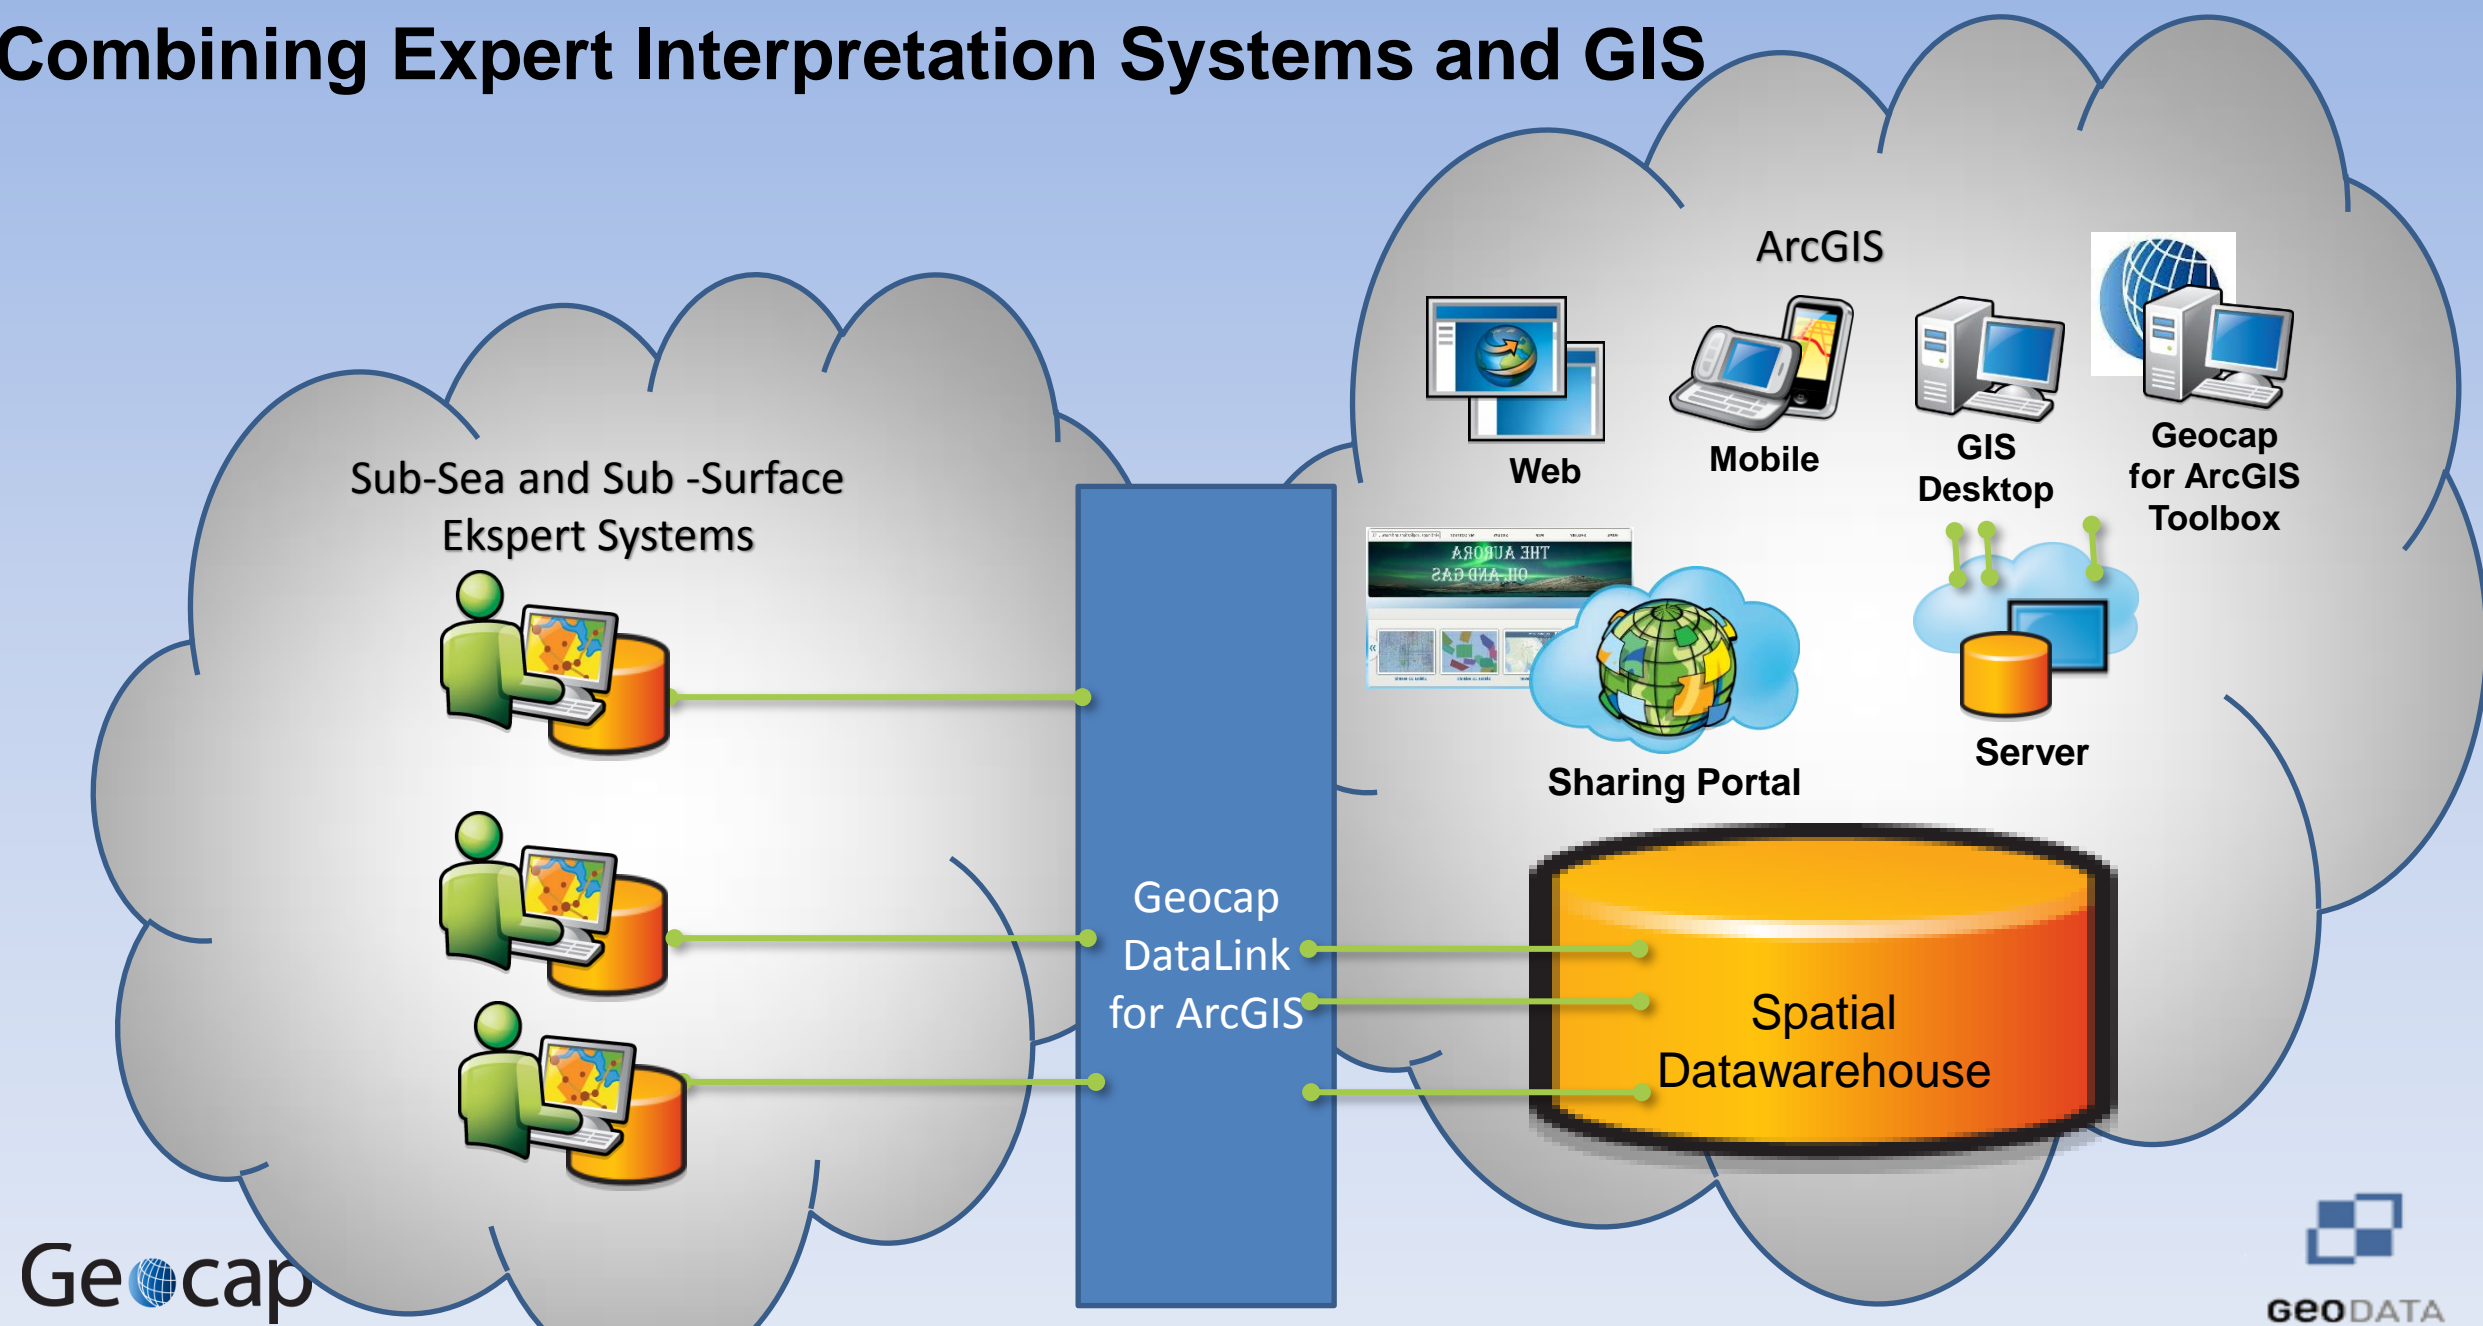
Combining Expert Interpretation Systems and GIS

Sub-Sea and Sub -Surface Ekspert Systems

ArcGIS

Web

Mobile

GIS Desktop

Geocap for ArcGIS Toolbox

Sharing Portal

Server

Geocap DataLink for ArcGIS

Spatial Datawarehouse

Geocap

GEODATA